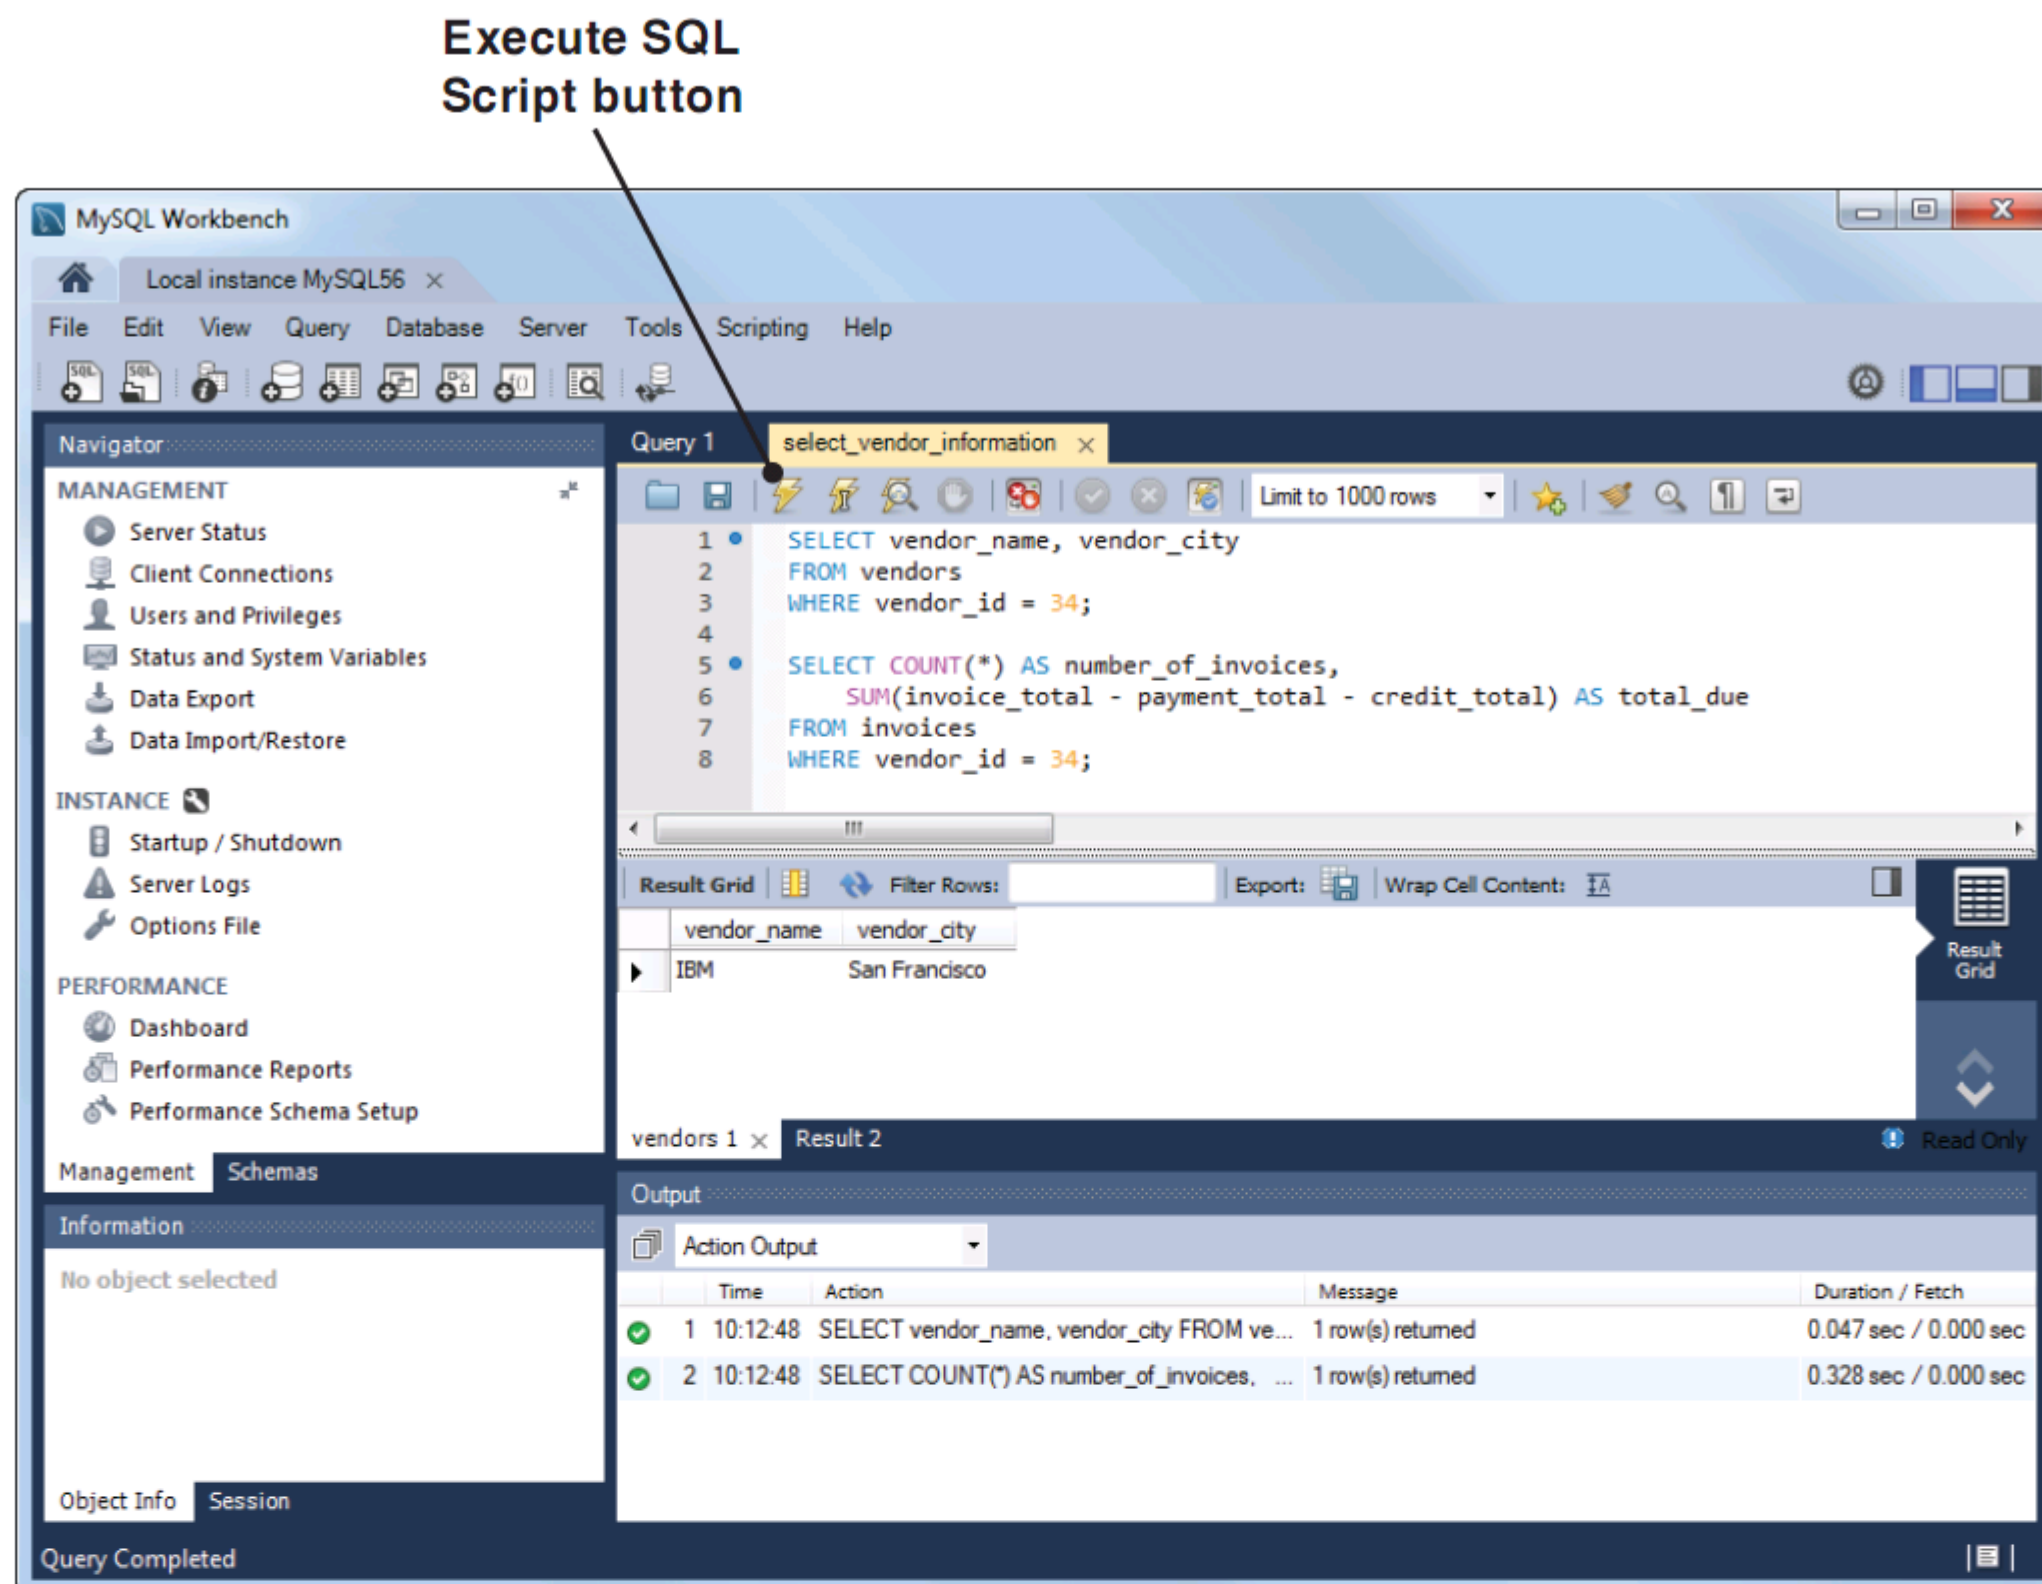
Execute SQL Script button

MySQL Workbench

Local instance MySQL56 ×

File Edit View Query Database Server Tools Scripting Help

Navigator

MANAGEMENT

Server Status
Client Connections
Users and Privileges
Status and System Variables
Data Export
Data Import/Restore

INSTANCE

Startup / Shutdown
Server Logs
Options File

PERFORMANCE

Dashboard
Performance Reports
Performance Schema Setup

Management Schemas

Information

No object selected

Object Info Session

Query 1 select_vendor_information ×

Limit to 1000 rows

1 SELECT vendor_name, vendor_city
2 FROM vendors
3 WHERE vendor_id = 34;
4
5 SELECT COUNT(*) AS number_of_invoices,
6 SUM(invoice_total - payment_total - credit_total) AS total_due
7 FROM invoices
8 WHERE vendor_id = 34;

Result Grid Filter Rows: Export: Wrap Cell Content:

| vendor_name | vendor_city |
|---|---|
| IBM | San Francisco |

Result Grid

vendors 1 × Result 2 Read Only

Output

Action Output

| | Time | Action | Message | Duration / Fetch |
|---|---|---|---|---|
| 1 | 10:12:48 | SELECT vendor_name, vendor_city FROM ve... | 1 row(s) returned | 0.047 sec / 0.000 sec |
| 2 | 10:12:48 | SELECT COUNT(*) AS number_of_invoices, ... | 1 row(s) returned | 0.328 sec / 0.000 sec |

Query Completed